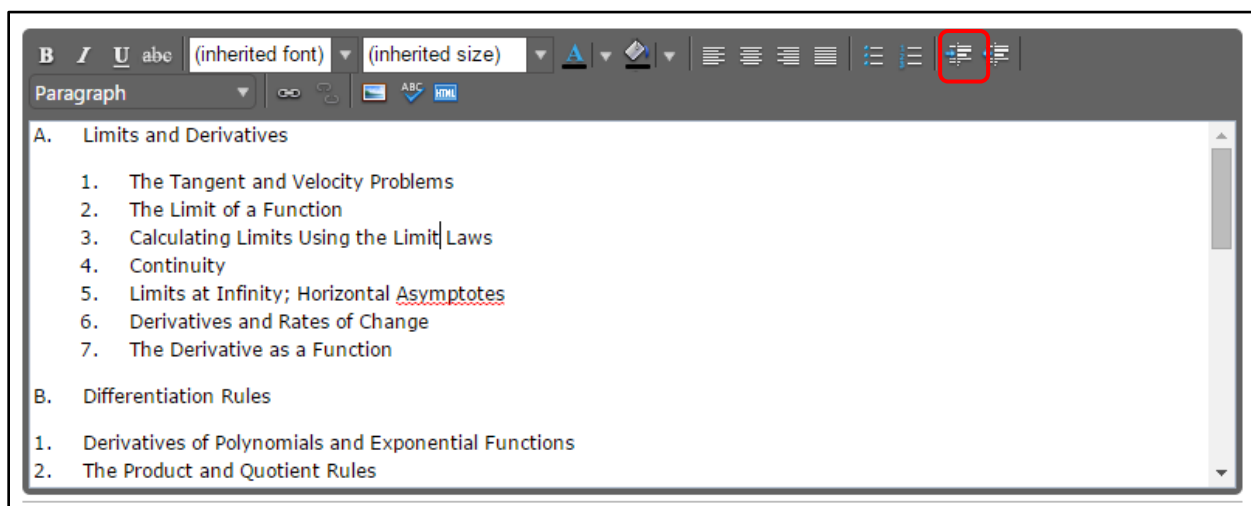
B I U abe (inherited font) (inherited size)

Paragraph

A. Limits and Derivatives

1. The Tangent and Velocity Problems
2. The Limit of a Function
3. Calculating Limits Using the Limit Laws
4. Continuity
5. Limits at Infinity; Horizontal Asymptotes
6. Derivatives and Rates of Change
7. The Derivative as a Function

B. Differentiation Rules

1. Derivatives of Polynomials and Exponential Functions
2. The Product and Quotient Rules